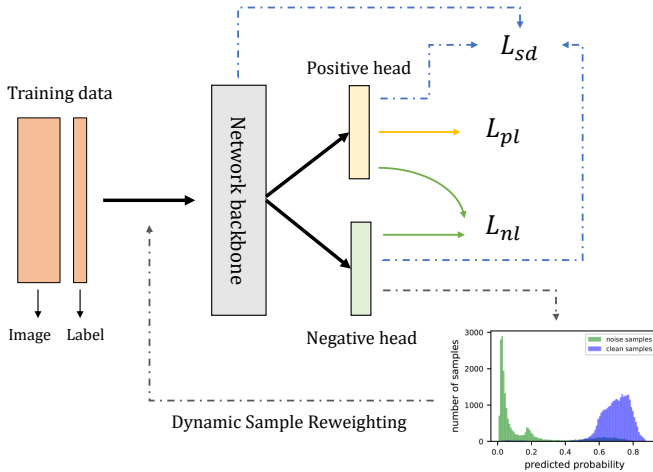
$L_{sd}$

Positive head

Training data

Network backbone

$L_{pl}$

$L_{nl}$

Image

Label

Negative head

Dynamic Sample Reweighting

number of samples

3000
2500
2000
1500
1000
500
0

noise samples
clean samples

0.0
0.2
0.4
0.6
0.8

predicted probability